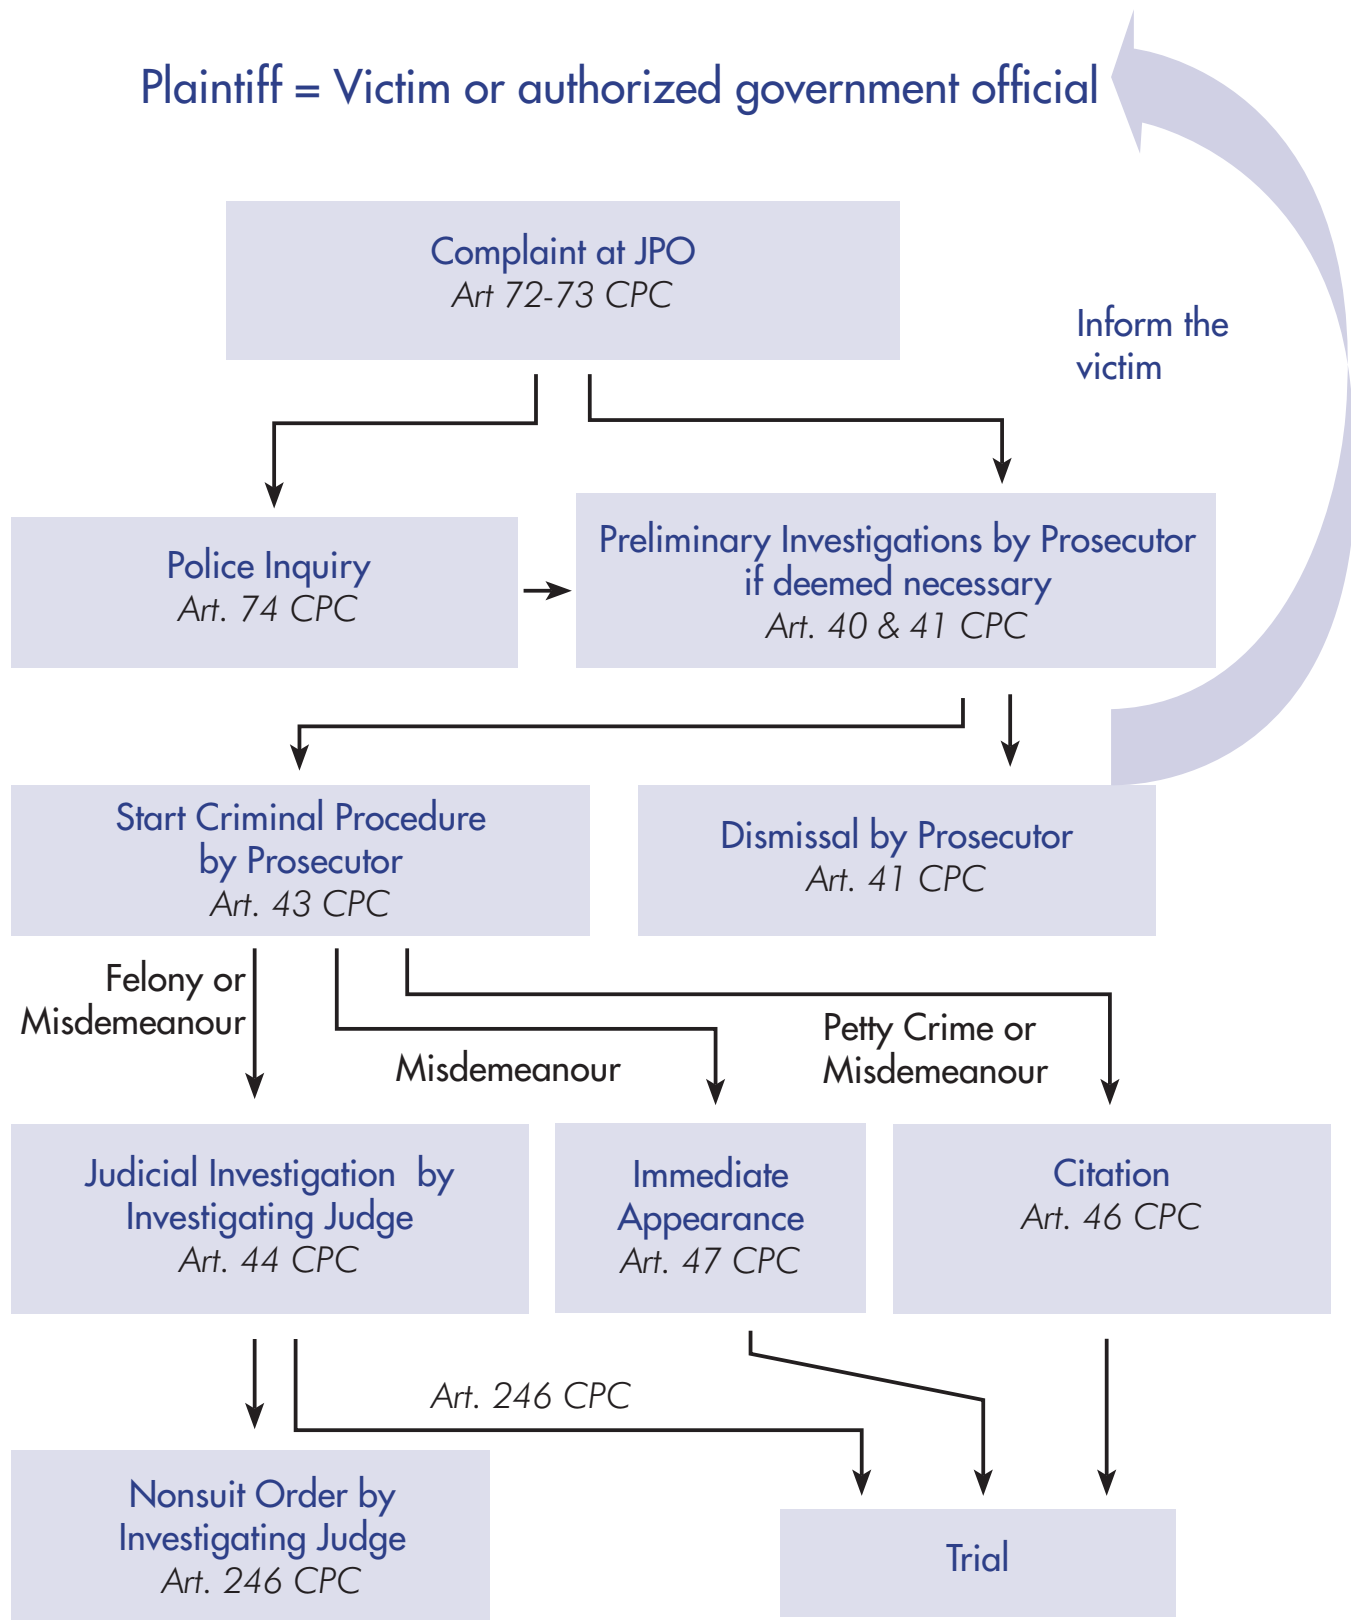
Plaintiff = Victim or authorized government official

Complaint at JPO
Art 72-73 CPC

Inform the victim

Police Inquiry
Art. 74 CPC

Preliminary Investigations by Prosecutor if deemed necessary
Art. 40 & 41 CPC

Start Criminal Procedure by Prosecutor
Art. 43 CPC

Dismissal by Prosecutor
Art. 41 CPC

Felony or Misdemeanour

Misdemeanour

Petty Crime or Misdemeanour

Judicial Investigation by Investigating Judge
Art. 44 CPC

Immediate Appearance
Art. 47 CPC

Citation
Art. 46 CPC

Art. 246 CPC

Nonsuit Order by Investigating Judge
Art. 246 CPC

Trial